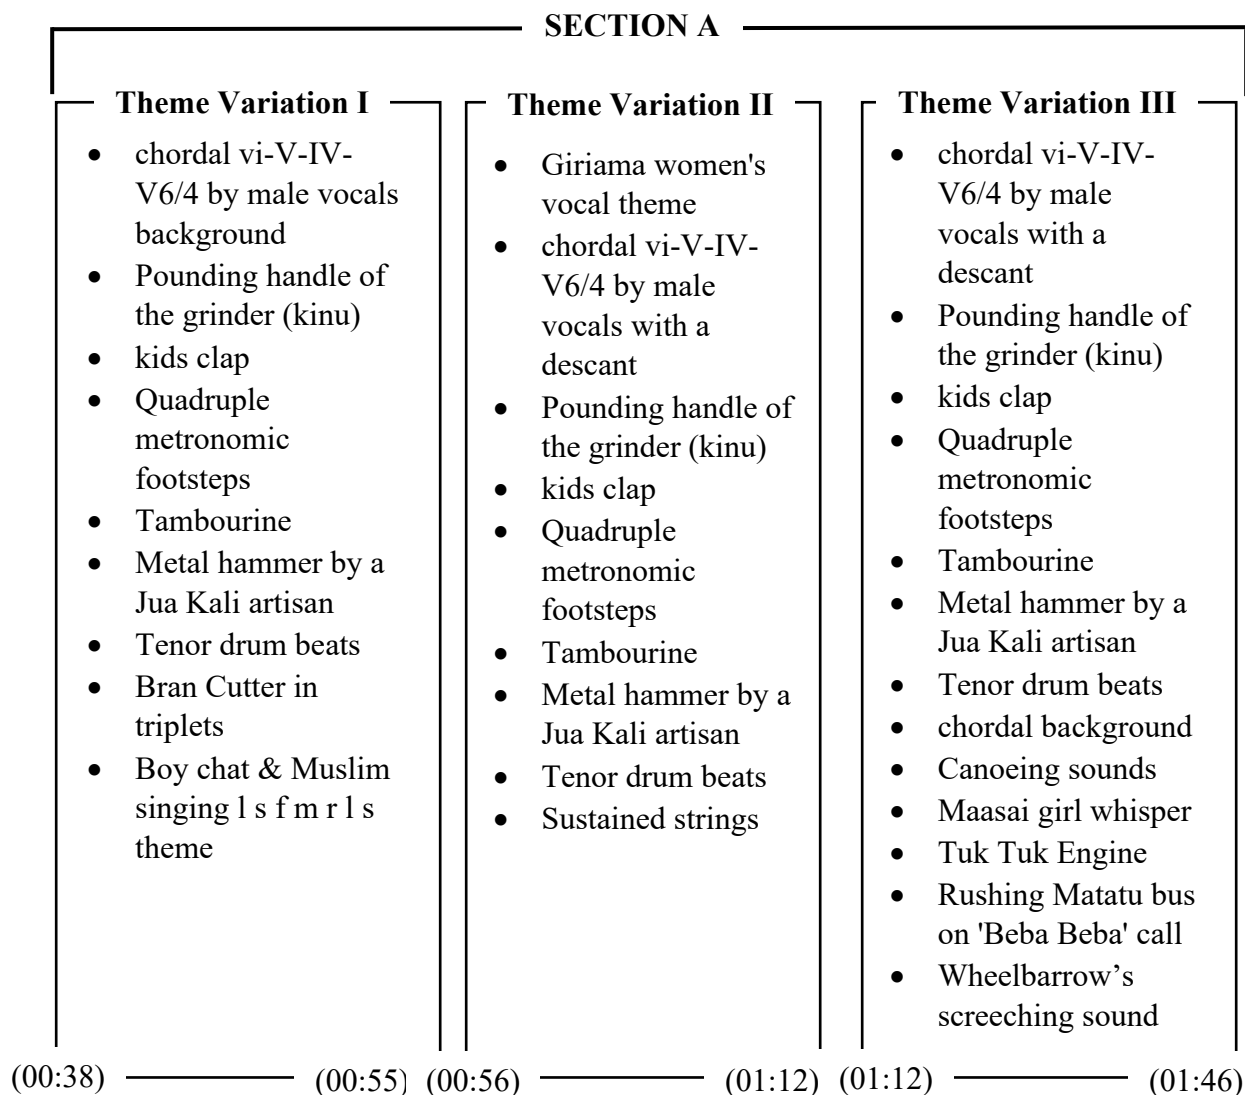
SECTION A

Theme Variation I

- chordal vi-V-IV-V6/4 by male vocals background
- Pounding handle of the grinder (kinu)
- kids clap
- Quadruple metronomic footsteps
- Tambourine
- Metal hammer by a Jua Kali artisan
- Tenor drum beats
- Bran Cutter in triplets
- Boy chat & Muslim singing l s f m r l s theme

(00:38) (00:55)

Theme Variation II

- Giriama women's vocal theme
- chordal vi-V-IV-V6/4 by male vocals with a descant
- Pounding handle of the grinder (kinu)
- kids clap
- Quadruple metronomic footsteps
- Tambourine
- Metal hammer by a Jua Kali artisan
- Tenor drum beats
- Sustained strings

(00:56) (01:12)

Theme Variation III

- chordal vi-V-IV-V6/4 by male vocals with a descant
- Pounding handle of the grinder (kinu)
- kids clap
- Quadruple metronomic footsteps
- Tambourine
- Metal hammer by a Jua Kali artisan
- Tenor drum beats
- chordal background
- Canoeing sounds
- Maasai girl whisper
- Tuk Tuk Engine
- Rushing Matatu bus on 'Beba Beba' call
- Wheelbarrow's screeching sound

(01:12) (01:46)